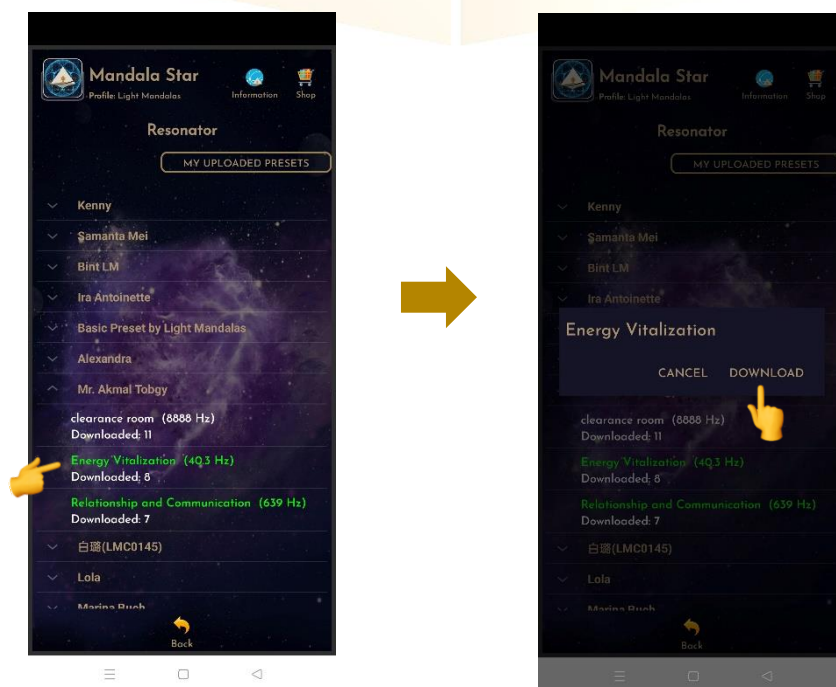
Mandala Star
Profile: Light Mandalas
Information
Shop

Resonator

MY UPLOADED PRESETS

Kenny
Samanta Mei
Bint LM
Ira Antoinette
Basic Preset by Light Mandalas
Alexandra
Mr. Akmal Tobgy
clearance room (8888 Hz)
Downloaded: 11
Energy Vitalization (40.3 Hz)
Downloaded: 8
Relationship and Communication (639 Hz)
Downloaded: 7
白璐(LMC0145)
Lola
Marina Buch

Back

Mandala Star
Profile: Light Mandalas
Information
Shop

Resonator

MY UPLOADED PRESETS

Kenny
Samanta Mei
Bint LM
Ira Antoinette

Energy Vitalization

CANCEL DOWNLOAD

clearance room (8888 Hz)
Downloaded: 11
Energy Vitalization (40.3 Hz)
Downloaded: 8
Relationship and Communication (639 Hz)
Downloaded: 7
白璐(LMC0145)
Lola
Marina Buch

Back